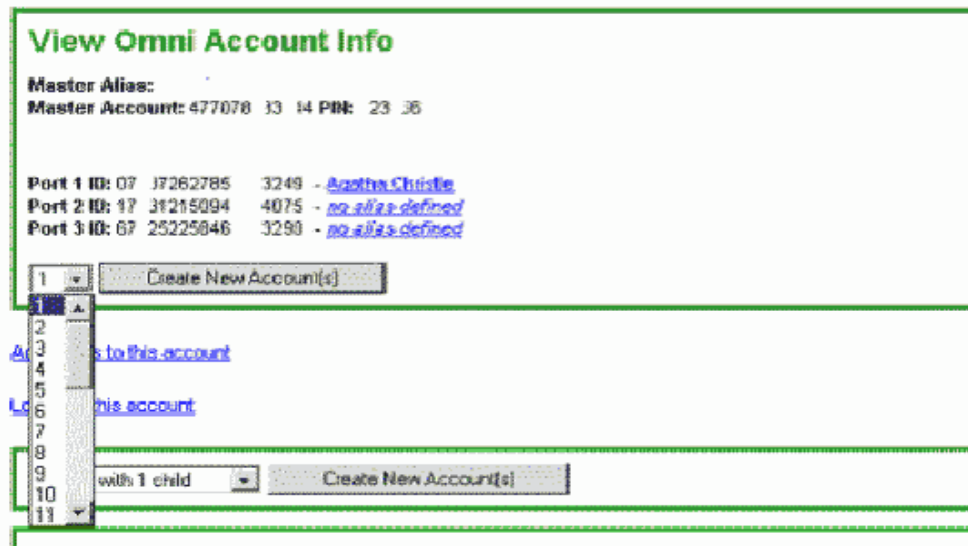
View Omni Account Info

Master Alias:
Master Account: 477078 33 14 PIN: 23 36

Port 1 ID: 07 37262785 3249 - Agatha Christie
Port 2 ID: 17 31215094 4075 - no alias defined
Port 3 ID: 67 25225846 3298 - no alias defined

1 Create New Account(s)

1
2
3
4
5
6
7
8
9
10
11

Ad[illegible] s to this account

Lo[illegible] this account

with 1 child Create New Account(s)